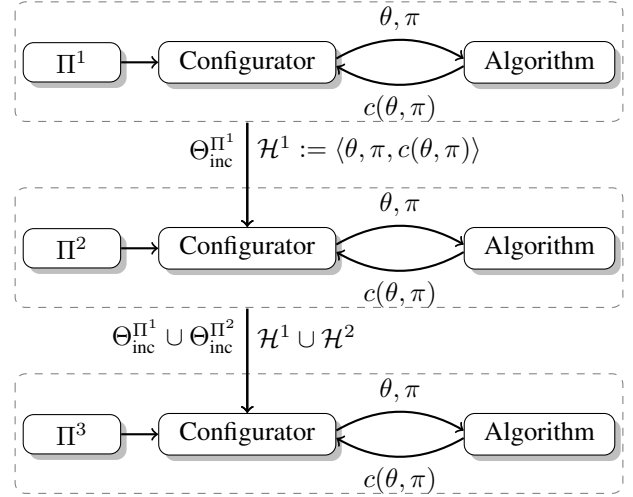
$\theta, \pi$

$\Pi^1$ Configurator Algorithm

$c(\theta, \pi)$

$\Theta_{\text{inc}}^{\Pi^1}$ $\mathcal{H}^1 := \langle \theta, \pi, c(\theta, \pi) \rangle$

$\theta, \pi$

$\Pi^2$ Configurator Algorithm

$c(\theta, \pi)$

$\Theta_{\text{inc}}^{\Pi^1} \cup \Theta_{\text{inc}}^{\Pi^2}$ $\mathcal{H}^1 \cup \mathcal{H}^2$

$\theta, \pi$

$\Pi^3$ Configurator Algorithm

$c(\theta, \pi)$